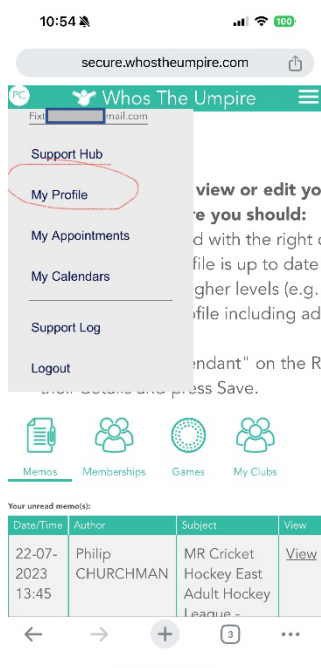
10:54
100
secure.whostheumpire.com
PC Whos The Umpire
Fixt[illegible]mail.com
Support Hub
My Profile
My Appointments
My Calendars
Support Log
Logout
view or edit yo
re you should:
d with the right c
file is up to date
gher levels (e.g.
ofile including ad
endant" on the R
their details and press Save.
Memos Memberships Games My Clubs
Your unread memo(s):

| Date/Time | Author | Subject | View |
|---|---|---|---|
| 22-07-2023 13:45 | Philip CHURCHMAN | MR Cricket Hockey East Adult Hockey League - | View |

3